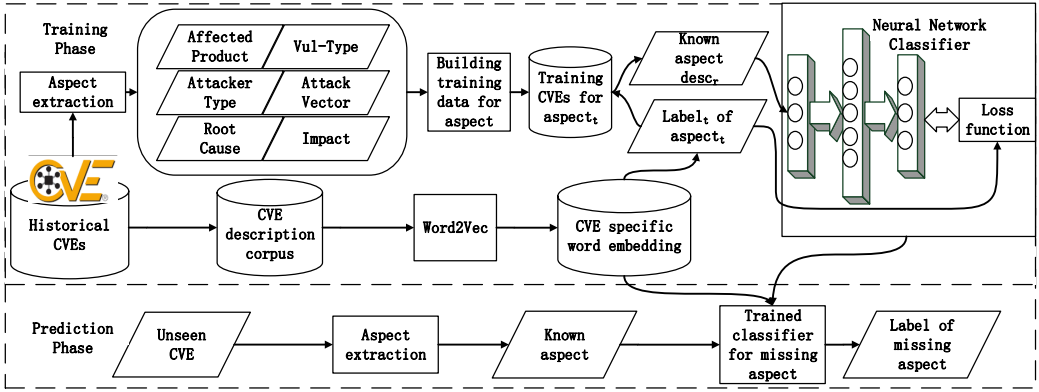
Training Phase

Aspect extraction

Affected Product

Vul-Type

Attacker Type

Attack Vector

Root Cause

Impact

Building training data for aspect

Training CVEs for $aspect_t$

Known aspect $desc_r$

$Label_t$ of $aspect_t$

Neural Network Classifier

Loss function

CVE

Historical CVEs

CVE description corpus

Word2Vec

CVE specific word embedding

Prediction Phase

Unseen CVE

Aspect extraction

Known aspect

Trained classifier for missing aspect

Label of missing aspect